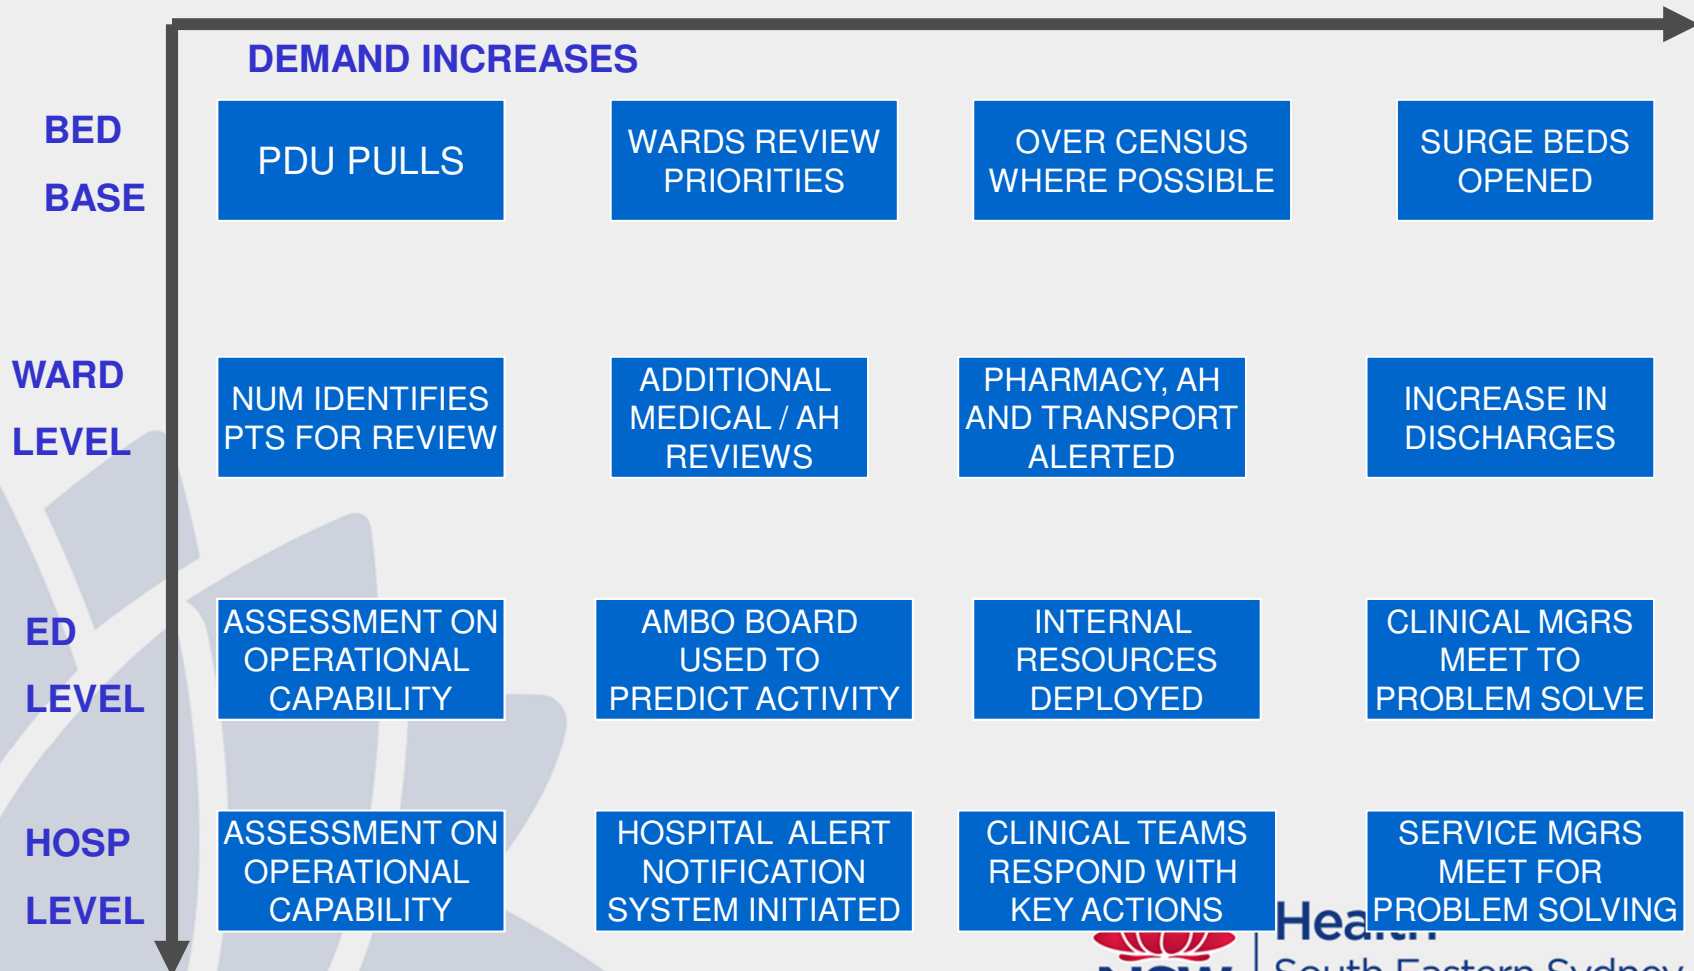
DEMAND INCREASES

BED BASE

PDU PULLS

WARDS REVIEW PRIORITIES

OVER CENSUS WHERE POSSIBLE

SURGE BEDS OPENED

WARD LEVEL

NUM IDENTIFIES PTS FOR REVIEW

ADDITIONAL MEDICAL / AH REVIEWS

PHARMACY, AH AND TRANSPORT ALERTED

INCREASE IN DISCHARGES

ED LEVEL

ASSESSMENT ON OPERATIONAL CAPABILITY

AMBO BOARD USED TO PREDICT ACTIVITY

INTERNAL RESOURCES DEPLOYED

CLINICAL MGRS MEET TO PROBLEM SOLVE

HOSP LEVEL

ASSESSMENT ON OPERATIONAL CAPABILITY

HOSPITAL ALERT NOTIFICATION SYSTEM INITIATED

CLINICAL TEAMS RESPOND WITH KEY ACTIONS

SERVICE MGRS MEET FOR PROBLEM SOLVING

Hea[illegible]
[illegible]
South Eastern Sydney